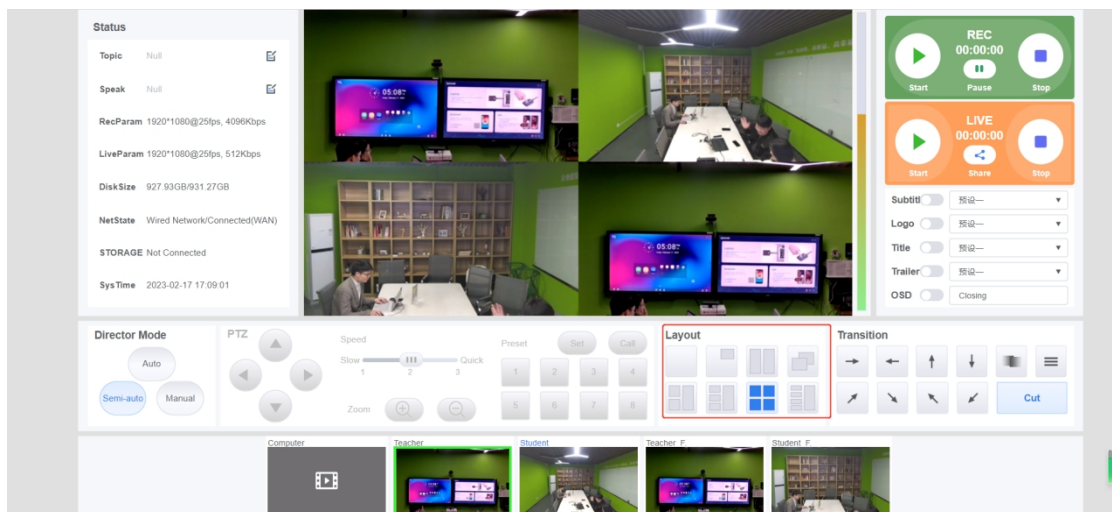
Status

Topic Null

Speak Null

RecParam 1920*1080@25fps, 4096Kbps

LiveParam 1920*1080@25fps, 512Kbps

DiskSize 927.93GB/931.27GB

NetState Wired Network/Connected(WAN)

STORAGE Not Connected

SysTime 2023-02-17 17:09:01

05:08

05:08

REC
00:00:00
Start Pause Stop

LIVE
00:00:00
Start Share Stop

Subtitl 预设一
Logo 预设一
Title 预设一
Trailer 预设一
OSD Closing

Director Mode
Auto
Semi-auto Manual

PTZ
Speed
Slow Quick
1 2 3
Zoom

Preset Set Call
1 2 3 4
5 6 7 8

Layout

Transition
Cut

Computer Teacher Student Teacher_F Student_F